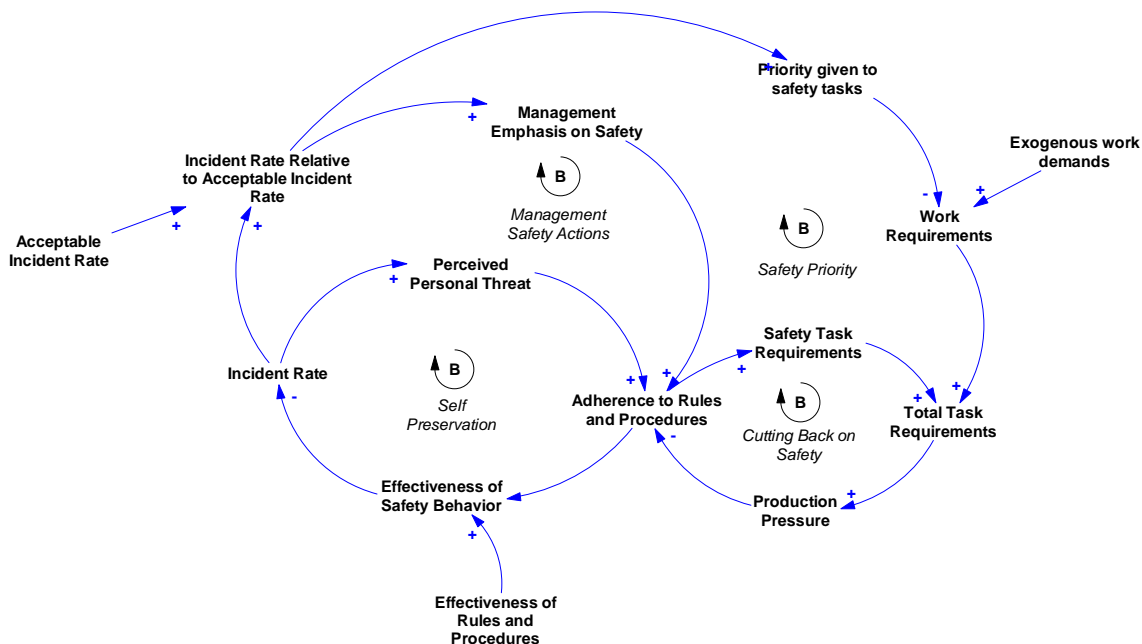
Priority given to safety tasks

Management Emphasis on Safety

Exogenous work demands

Incident Rate Relative to Acceptable Incident Rate

B

Management Safety Actions

B

Work Requirements

Acceptable Incident Rate

Safety Priority

Perceived Personal Threat

Safety Task Requirements

Incident Rate

B

Self Preservation

Adherence to Rules and Procedures

B

Cutting Back on Safety

Total Task Requirements

Effectiveness of Safety Behavior

Production Pressure

Effectiveness of Rules and Procedures

+ + + + - + + + + + + + + - - + +